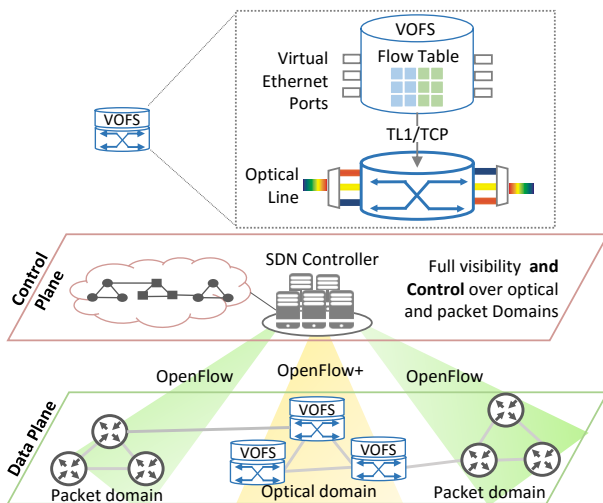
VOFS

VOFS

Flow Table

Virtual Ethernet Ports

TL1/TCP

Optical Line

Control Plane

SDN Controller

Full visibility **and Control** over optical and packet Domains

OpenFlow

OpenFlow+

OpenFlow

Data Plane

VOFS

VOFS

VOFS

Packet domain

Optical domain

Packet domain